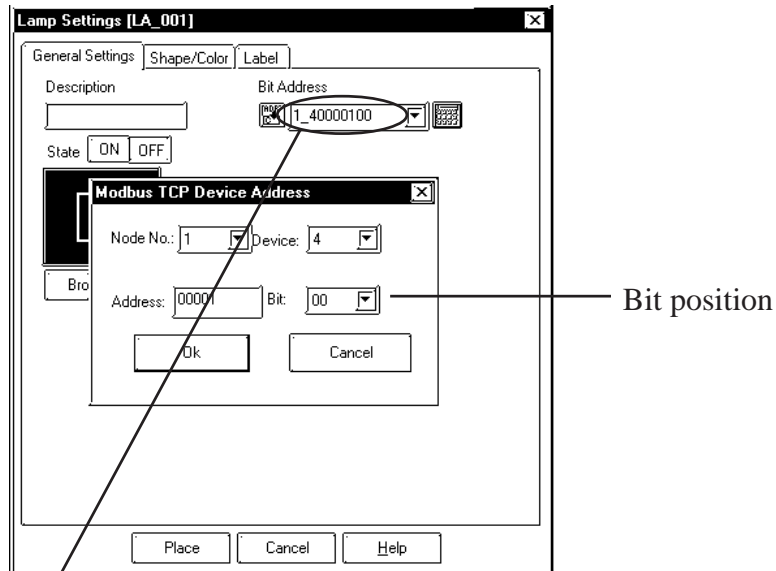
Lamp Settings [LA_001]

General Settings | Shape/Color | Label

Description

Bit Address

1_40000100

State ON OFF

Bro

Modbus TCP Device Address

Node No.: 1 Device: 4

Address: 00001 Bit: 00

Ok

Cancel

Bit position

Place

Cancel

Help